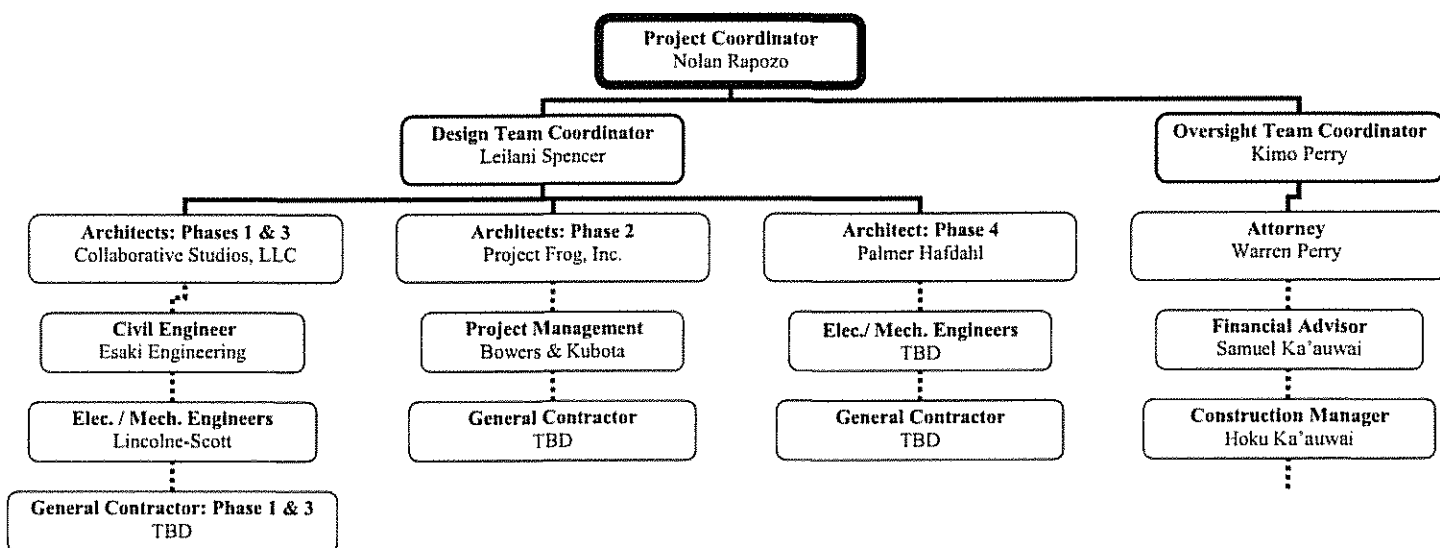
**Project Coordinator**
Nolan Rapozo

**Design Team Coordinator**
Leilani Spencer

**Oversight Team Coordinator**
Kimo Perry

**Architects: Phases 1 & 3**
Collaborative Studios, LLC

**Architects: Phase 2**
Project Frog, Inc.

**Architect: Phase 4**
Palmer Hafdahl

**Attorney**
Warren Perry

**Civil Engineer**
Esaki Engineering

**Elec. / Mech. Engineers**
Lincolne-Scott

**General Contractor: Phase 1 & 3**
TBD

**Project Management**
Bowers & Kubota

**General Contractor**
TBD

**Elec./ Mech. Engineers**
TBD

**General Contractor**
TBD

**Financial Advisor**
Samuel Ka'auwai

**Construction Manager**
Hoku Ka'auwai